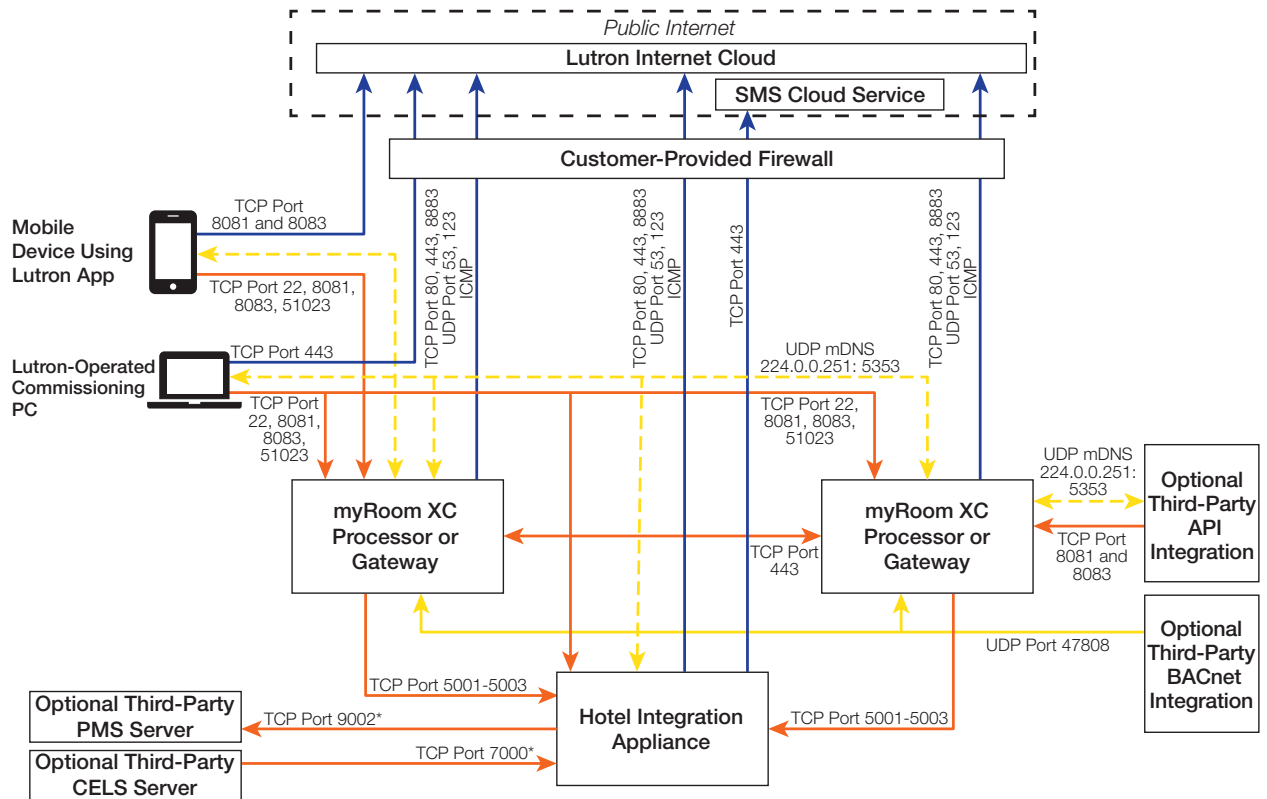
Public Internet
Lutron Internet Cloud
SMS Cloud Service
Customer-Provided Firewall

Mobile Device Using Lutron App
TCP Port 8081 and 8083
TCP Port 22, 8081, 8083, 51023

Lutron-Operated Commissioning PC
TCP Port 443
TCP Port 22, 8081, 8083, 51023

TCP Port 80, 443, 8883
UDP Port 53, 123
ICMP

TCP Port 80, 443, 8883
UDP Port 53, 123
ICMP

TCP Port 443

TCP Port 80, 443, 8883
UDP Port 53, 123
ICMP

UDP mDNS
224.0.0.251: 5353

TCP Port 22, 8081, 8083, 51023

UDP mDNS
224.0.0.251: 5353

myRoom XC Processor or Gateway

TCP Port 443

myRoom XC Processor or Gateway

Optional Third-Party API Integration
TCP Port 8081 and 8083

Optional Third-Party BACnet Integration
UDP Port 47808

TCP Port 5001-5003
Optional Third-Party PMS Server
TCP Port 9002*
Hotel Integration Appliance
TCP Port 5001-5003
Optional Third-Party CELS Server
TCP Port 7000*